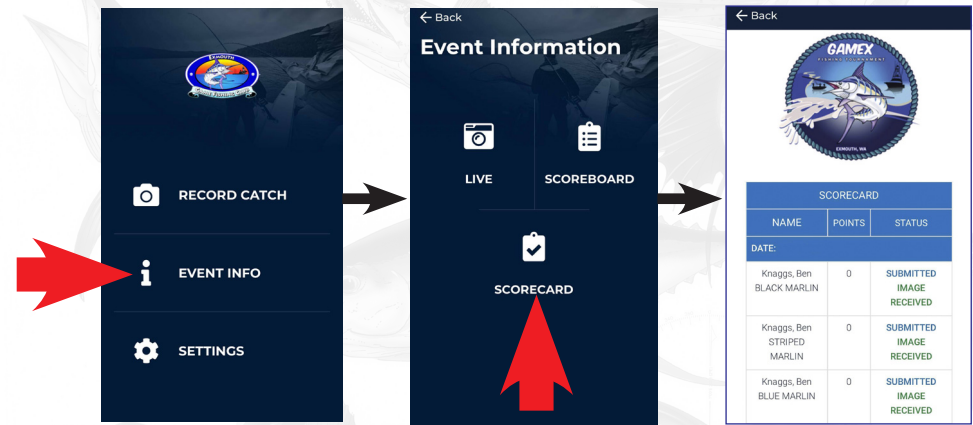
RECORD CATCH

EVENT INFO

SETTINGS

Back

Event Information

LIVE

SCOREBOARD

SCORECARD

Back

GAMEX
FISHING TOURNAMENT
EXMOUTH, WA

| SCORECARD | | |
|---|---|---|
| NAME | POINTS | STATUS |
| DATE: | | |
| Knaggs, Ben BLACK MARLIN | 0 | SUBMITTED IMAGE RECEIVED |
| Knaggs, Ben STRIPED MARLIN | 0 | SUBMITTED IMAGE RECEIVED |
| Knaggs, Ben BLUE MARLIN | 0 | SUBMITTED IMAGE RECEIVED |